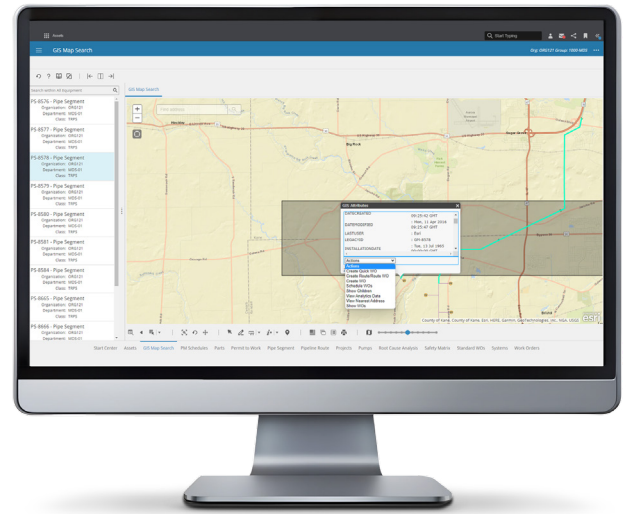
Start Typing

GIS Map Search

Org: ORG121 Group: 1000-MOS

Search within All Equipment

PS-8576 - Pipe Segment
Organization: ORG121
Department: MDS-01
Class: TRPS

PS-8577 - Pipe Segment
Organization: ORG121
Department: MDS-01
Class: TRPS

PS-8578 - Pipe Segment
Organization: ORG121
Department: MDS-01
Class: TRPS

PS-8579 - Pipe Segment
Organization: ORG121
Department: MDS-01
Class: TRPS

PS-8580 - Pipe Segment
Organization: ORG121
Department: MDS-01
Class: TRPS

PS-8581 - Pipe Segment
Organization: ORG121
Department: MDS-01
Class: TRPS

PS-8584 - Pipe Segment
Organization: ORG121
Department: MDS-01
Class: TRPS

PS-8665 - Pipe Segment
Organization: ORG121
Department: MDS-01
Class: TRPS

PS-8666 - Pipe Segment
Organization: ORG121
Department: MDS-01
Class: TRPS

GIS Map Search

Find address

GIS Attributes

DATECREATED
DATEMODIFIED
LASTUSER
LEGACYID
INSTALLATIONDATE

Actions
Actions
Create Quick WO
Create Route/Route WO
Create WO
Schedule WOs
Show Children
View Analytics Data
View Nearest Address
View WOs

County of Kane, County of Kane, Esri, HERE, Garmin, SafeGraph, INCREMENT P, NGA, USGS

esri

Start Center Assets GIS Map Search PM Schedules Parts Permit to Work Pipe Segment Pipeline Route Projects Pumps Root Cause Analysis Safety Matrix Standard WOs Systems Work Orders